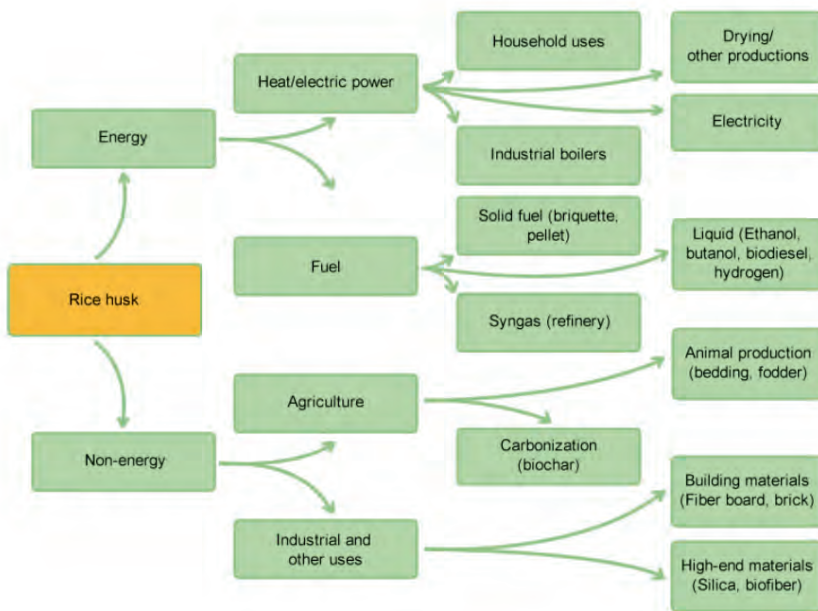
Rice husk

Energy

Non-energy

Heat/electric power

Fuel

Agriculture

Industrial and other uses

Household uses

Industrial boilers

Solid fuel (briquette, pellet)

Syngas (refinery)

Carbonization (biochar)

Drying/ other productions

Electricity

Liquid (Ethanol, butanol, biodiesel, hydrogen)

Animal production (bedding, fodder)

Building materials (Fiber board, brick)

High-end materials (Silica, biofiber)